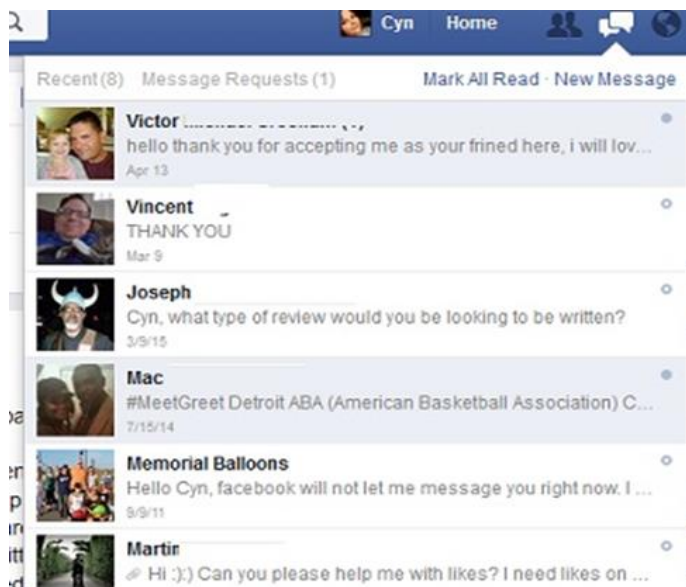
Cyn Home

Recent (8) Message Requests (1) Mark All Read · New Message

Victor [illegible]
hello thank you for accepting me as your frined here, i will lov...
Apr 13

Vincent
THANK YOU
Mar 9

Joseph
Cyn, what type of review would you be looking to be written?
3/9/15

Mac
#MeetGreet Detroit ABA (American Basketball Association) C...
7/15/14

Memorial Balloons
Hello Cyn, facebook will not let me message you right now. I ...
9/9/11

Martin
Hi :):) Can you please help me with likes? I need likes on ...